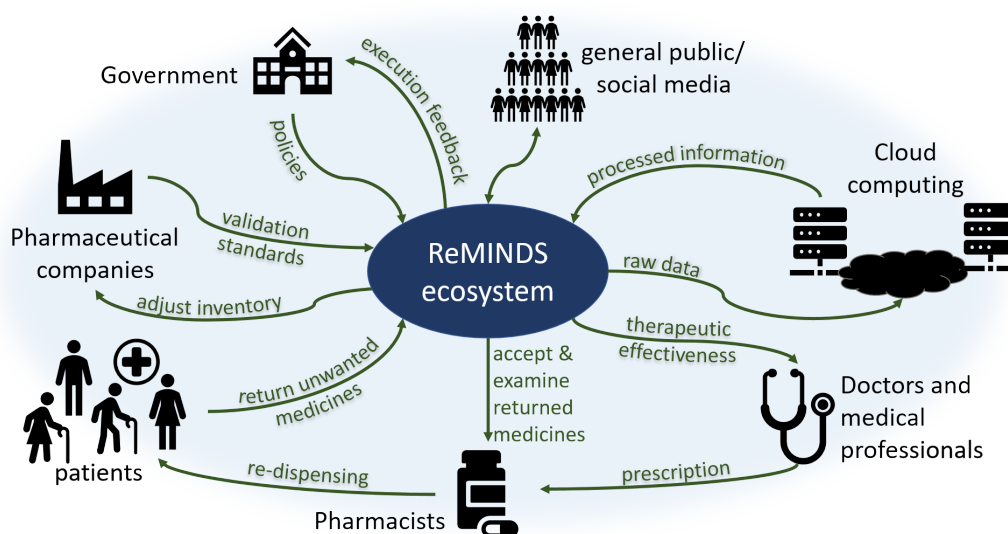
Government

execution feedback

general public/ social media

policies

processed information

Cloud computing

Pharmaceutical companies

validation standards

ReMINDS ecosystem

raw data

adjust inventory

therapeutic effectiveness

return unwanted medicines

accept & examine returned medicines

Doctors and medical professionals

patients

re-dispensing

prescription

Pharmacists